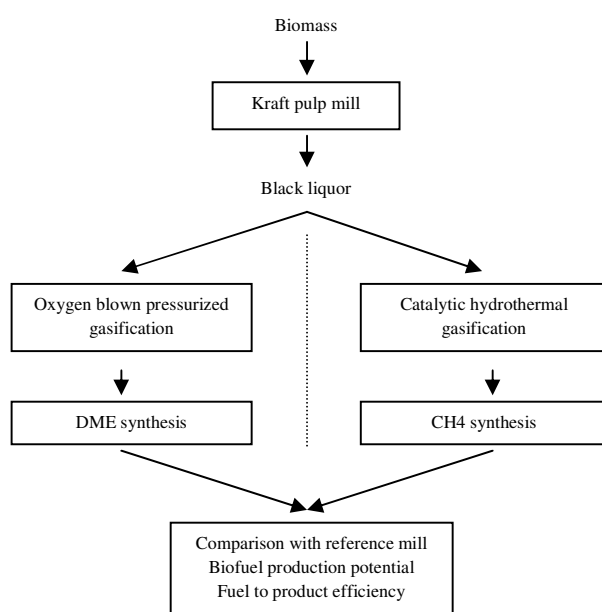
Biomass

Kraft pulp mill

Black liquor

Oxygen blown pressurized gasification

DME synthesis

Catalytic hydrothermal gasification

CH4 synthesis

Comparison with reference mill
Biofuel production potential
Fuel to product efficiency